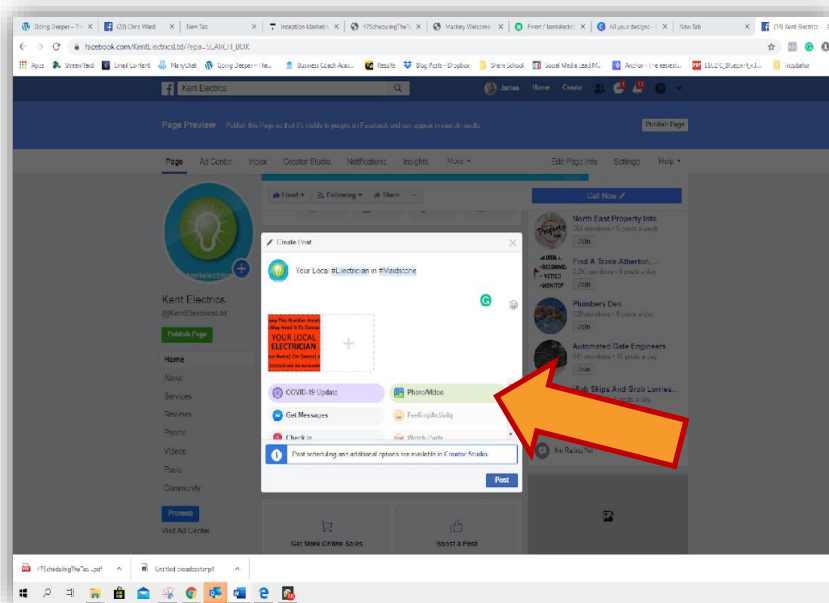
Going Deeper – Th × (23) Chris Ward × New Tab × Inception Marketin × 475SchedulingThe × Mastery Welcome × Event | kentelectric × All your designs × New Tab × (14) Kent Electrics ×

facebook.com/KentElectricsLtd/?epa=SEARCH_BOX

Apps StreamYard Email Content ManyChat Going Deeper – Ne Business Coach Acad Results Blog Posts - Dropbox Sheiro School Social Media Lead M Anchor - The easies Incubator

Kent Electrics

James Home Create

Page Preview Publish this Page so that it's visible to people on Facebook and can appear in search results. Publish Page

Page Ad Center Inbox Creator Studio Notifications Insights More ▾ Edit Page Info Settings Help ▾

Liked ▾ Following ▾ Share ···

Call Now

Kent Electrics
@KentElectricsLtd

Publish Page

Home
About
Services
Reviews
Photos
Videos
Posts
Community

Promote
Visit Ad Center

Create Post

Your Local #Electrician in #Maidstone

YOUR LOCAL ELECTRICIAN

COVID-19 Update
Photo/Video
Get Messages
Feeling/Activity
Check in
Watch Party

Post scheduling and additional options are available in Creator Studio.

Post

North East Property Info
564 members · 5 posts a week
Join

Find A Trade Atherton,...
2.2K members · 9 posts a day
Join

Plumbers Den
529 members · 6 posts a day
Join

Automated Gate Engineers
941 members · 16 posts a day
Join

Skips And Grab Lorries...
posts a day

Ive Radio hit

Get More Online Sales

Boost a Post

475SchedulingThe"Tac...pdf
Untitled broadcast.mp4